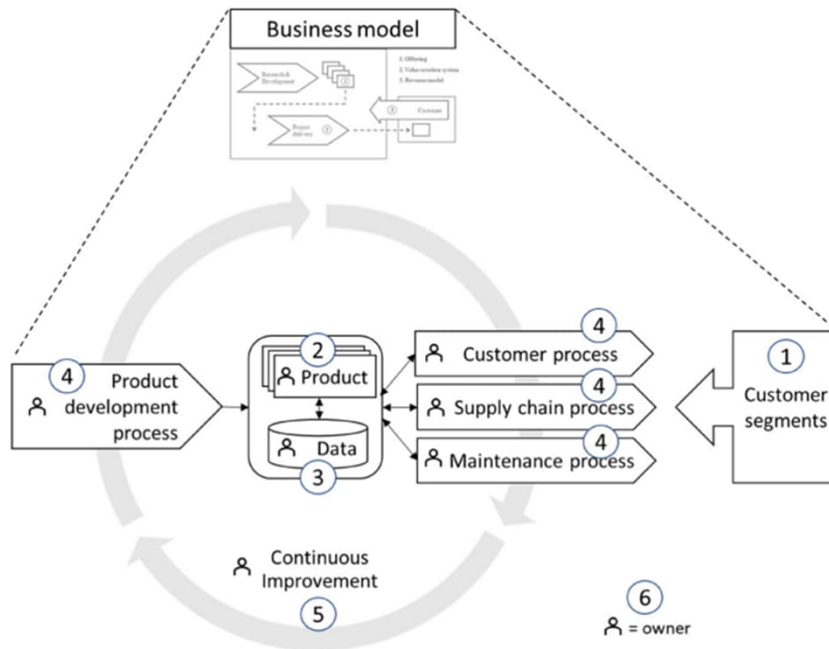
Business model

Research& Development

Project delivery

1. Offering
2. Value creation system
3. Revenue model

Customer

4 Product development process

2 Product

Data 3

4 Customer process

4 Supply chain process

4 Maintenance process

1 Customer segments

Continuous Improvement 5

6 = owner